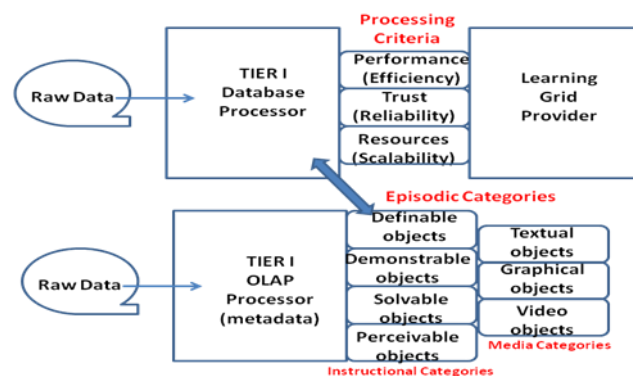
Processing Criteria

Raw Data

TIER I Database Processor

Performance (Efficiency)

Trust (Reliability)

Resources (Scalability)

Learning Grid Provider

Episodic Categories

Raw Data

TIER I OLAP Processor (metadata)

Definable objects

Demonstrable objects

Solvable objects

Perceivable objects

Instructional Categories

Textual objects

Graphical objects

Video objects

Media Categories